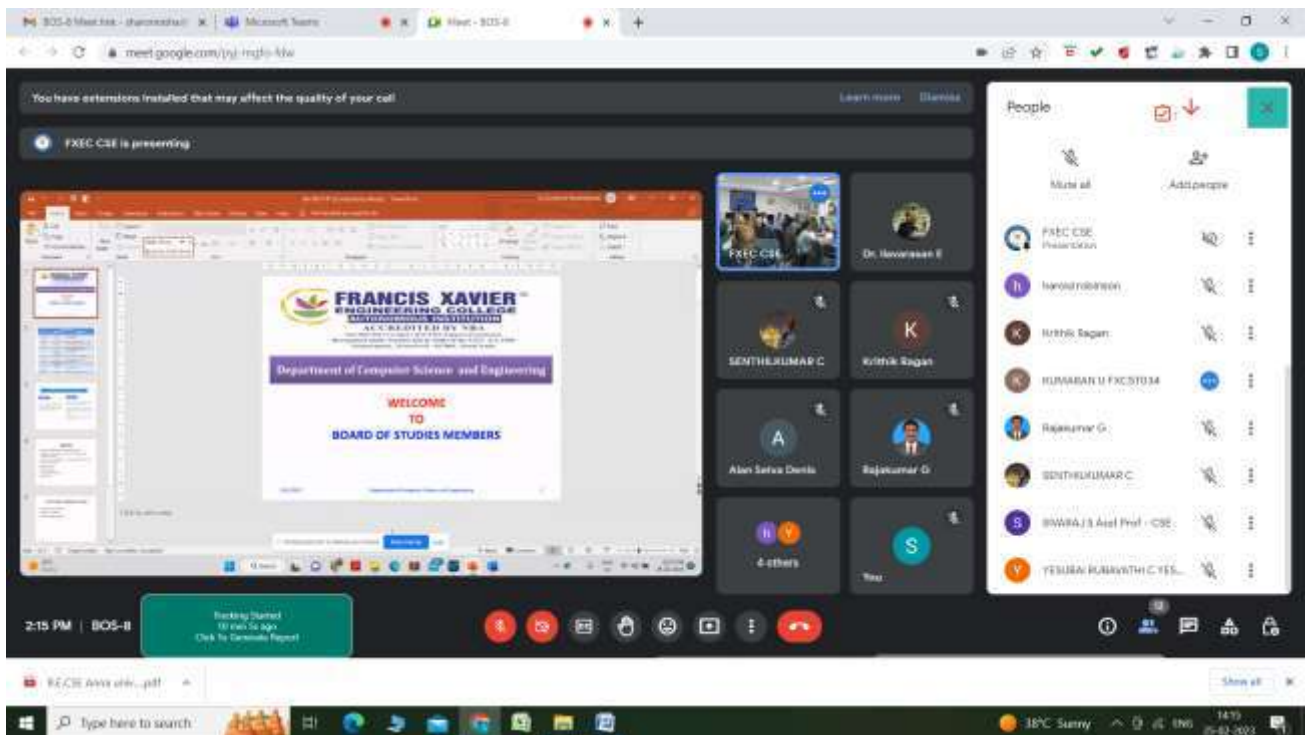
BOS-8 Meet link - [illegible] | Microsoft Teams | Meet - BOS-8

meet.google.com/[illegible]

You have extensions installed that may affect the quality of your call

Learn more Dismiss

FXEC CSE is presenting

FRANCIS XAVIER
ENGINEERING COLLEGE
AUTONOMOUS INSTITUTION
ACCREDITED BY NBA

Department of Computer Science and Engineering

WELCOME
TO
BOARD OF STUDIES MEMBERS

FXEC CSE

Dr. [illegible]

SENTHILKUMAR C

K

Krithik Ragan

A

Alan Selva Denis

Rajakumar G

4 others

S

You

People

Mute all

Add people

FXEC CSE
Presentation

harold robinson

Krithik Ragan

KUMARAN U FXCS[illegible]

Rajakumar G

SENTHILKUMAR C

SIVARAJ S Asst Prof - CSE

YESUBAI RUBAVATHI C YES...

2:15 PM | BOS-8

Tracking Started
10 min 5s ago
Click To Generate Report

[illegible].pdf

Show all

Type here to search

38°C Sunny

14:15
25-02-2023